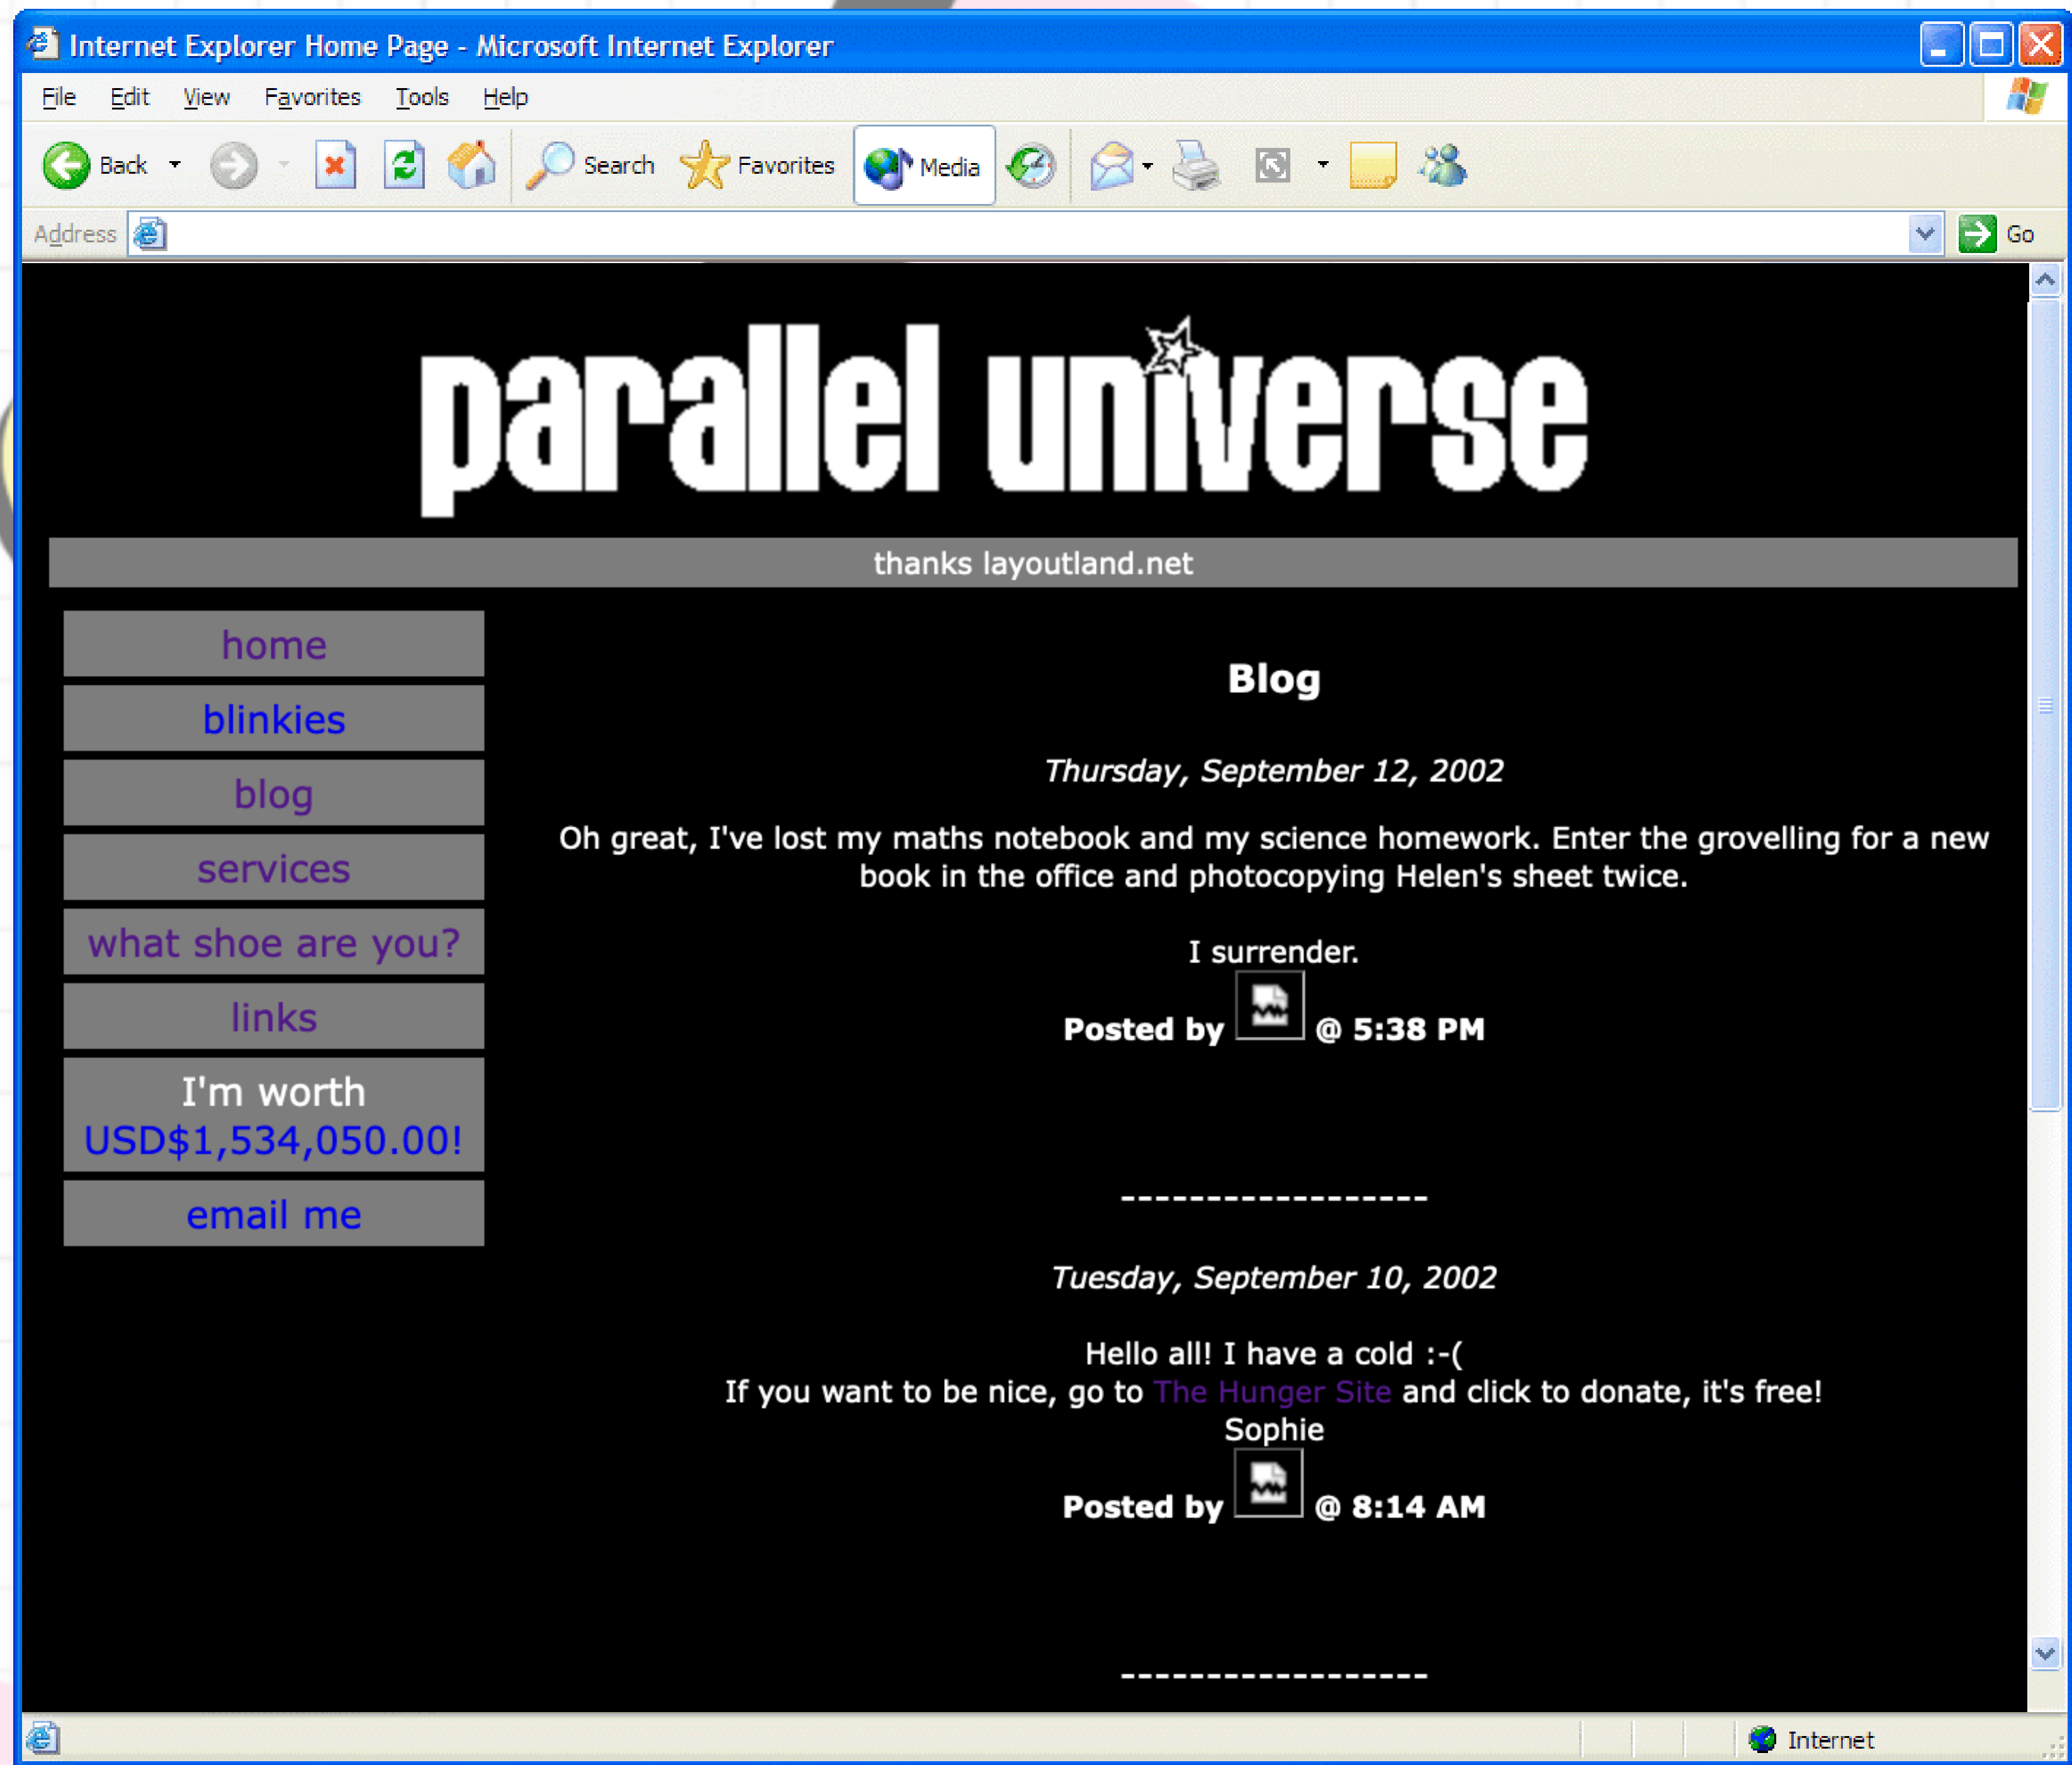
Internet Explorer Home Page - Microsoft Internet Explorer

File Edit View Favorites Tools Help

Back Search Favorites Media

Address Go

parallel universe

thanks layoutland.net

home

blinkies

blog

services

what shoe are you?

links

I'm worth USD$1,534,050.00!

email me

Blog

*Thursday, September 12, 2002*

Oh great, I've lost my maths notebook and my science homework. Enter the grovelling for a new book in the office and photocopying Helen's sheet twice.

I surrender.

**Posted by @ 5:38 PM**

------------------

*Tuesday, September 10, 2002*

Hello all! I have a cold :-(
If you want to be nice, go to The Hunger Site and click to donate, it's free!
Sophie

**Posted by @ 8:14 AM**

------------------

Internet